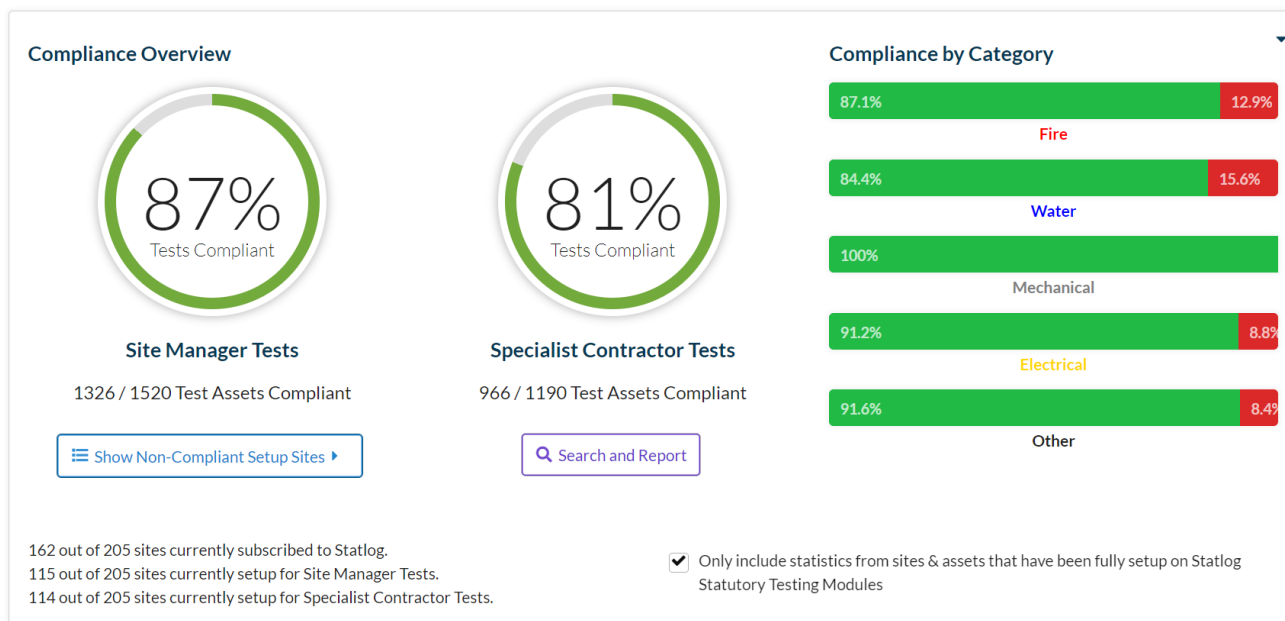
Compliance Overview

87%
Tests Compliant

Site Manager Tests

1326 / 1520 Test Assets Compliant

Show Non-Compliant Setup Sites

81%
Tests Compliant

Specialist Contractor Tests

966 / 1190 Test Assets Compliant

Search and Report

Compliance by Category

87.1% 12.9%
Fire

84.4% 15.6%
Water

100%
Mechanical

91.2% 8.8%
Electrical

91.6% 8.4%
Other

162 out of 205 sites currently subscribed to Statlog.
115 out of 205 sites currently setup for Site Manager Tests.
114 out of 205 sites currently setup for Specialist Contractor Tests.

Only include statistics from sites & assets that have been fully setup on Statlog Statutory Testing Modules